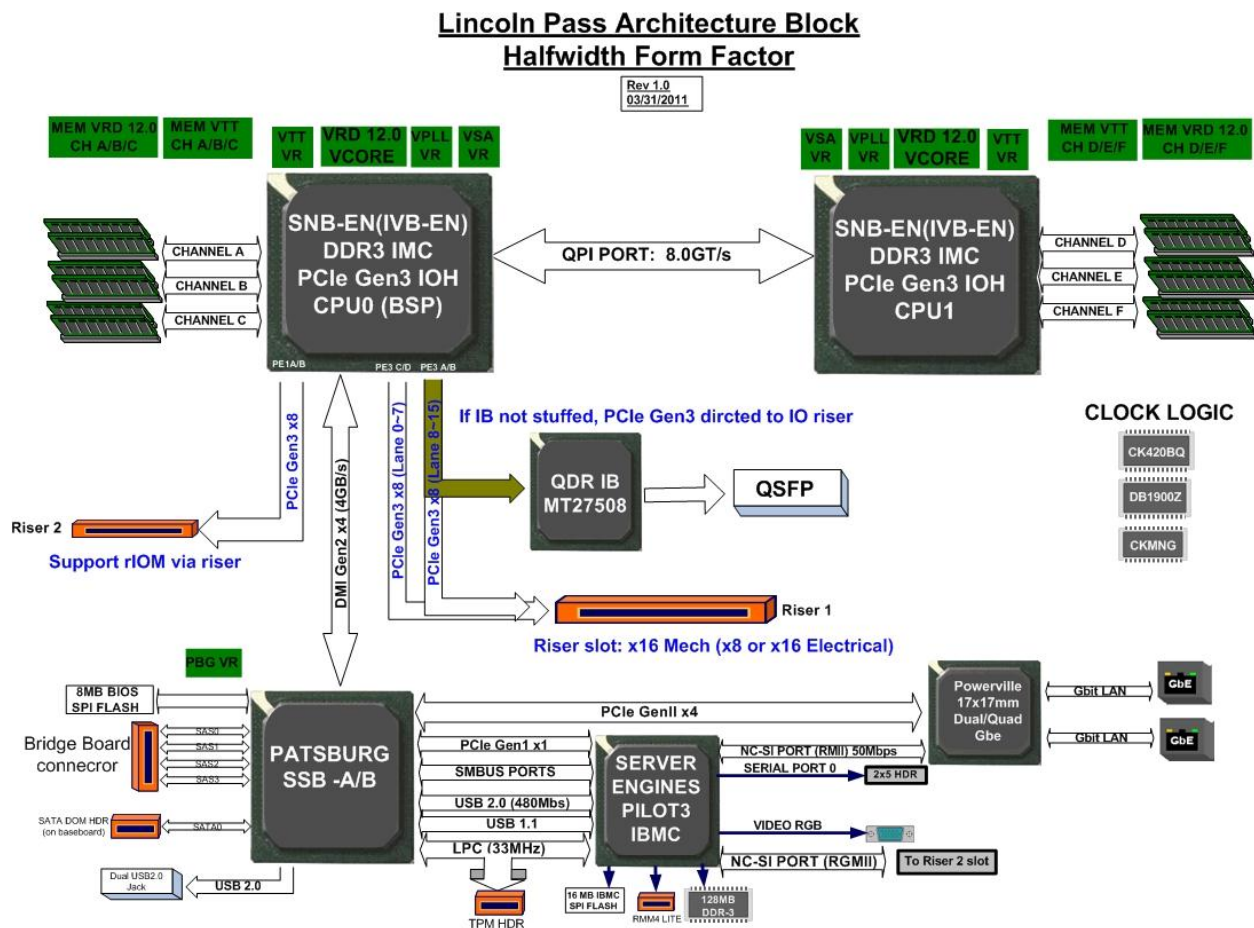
Lincoln Pass Architecture Block
Halfwidth Form Factor

Rev 1.0
03/31/2011

MEM VRD 12.0 CH A/B/C
MEM VTT CH A/B/C
VTT VR
VRD 12.0 VCORE
VPLL VR
VSA VR

VSA VR
VPLL VR
VRD 12.0 VCORE
VTT VR
MEM VTT CH D/E/F
MEM VRD 12.0 CH D/E/F

CHANNEL A
CHANNEL B
CHANNEL C

SNB-EN(IVB-EN)
DDR3 IMC
PCIe Gen3 IOH
CPU0 (BSP)

QPI PORT: 8.0GT/s

SNB-EN(IVB-EN)
DDR3 IMC
PCIe Gen3 IOH
CPU1

CHANNEL D
CHANNEL E
CHANNEL F

PE1A/B
PE3 C/D
PE3 A/B

If IB not stuffed, PCIe Gen3 dircted to IO riser

CLOCK LOGIC
CK420BQ
DB1900Z
CKMNG

PCIe Gen3 x8
DMI Gen2 x4 (4GB/s)
PCIe Gen3 x8 (Lane 0~7)
PCIe Gen3 x8 (Lane 8~15)

QDR IB
MT27508

QSFP

Riser 2
Support rIOM via riser

Riser 1
Riser slot: x16 Mech (x8 or x16 Electrical)

PBG VR

8MB BIOS SPI FLASH

Bridge Board connecror
SAS0
SAS1
SAS2
SAS3

SATA DOM HDR (on baseboard)
SATA0

PATSBURG
SSB -A/B

PCIe GenII x4

Powerville
17x17mm
Dual/Quad
Gbe

Gbit LAN
GbE
Gbit LAN
GbE

PCIe Gen1 x1
SMBUS PORTS
USB 2.0 (480Mbs)
USB 1.1
LPC (33MHz)

SERVER
ENGINES
PILOT3
IBMC

NC-SI PORT (RMII) 50Mbps
SERIAL PORT 0
2x5 HDR
VIDEO RGB
NC-SI PORT (RGMII)
To Riser 2 slot

Dual USB2.0 Jack
USB 2.0

TPM HDR
16 MB IBMC SPI FLASH
RMM4 LITE
128MB DDR-3